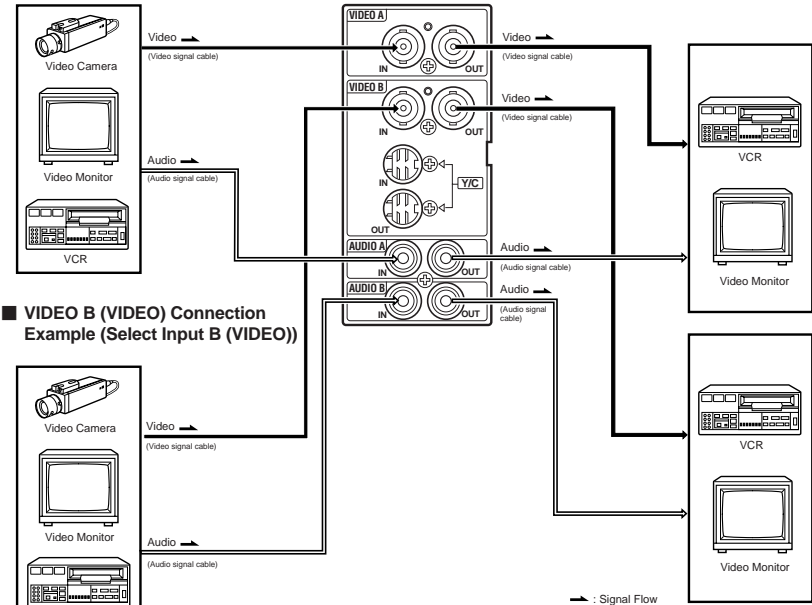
Video Camera

Video Monitor

VCR

Video
(Video signal cable)

Audio
(Audio signal cable)

VIDEO A
IN
OUT

VIDEO B
IN
OUT

IN
Y/C
OUT

AUDIO A
IN
OUT

AUDIO B
IN
OUT

Video
(Video signal cable)

Video
(Video signal cable)

Audio
(Audio signal cable)

Audio
(Audio signal cable)

VCR

Video Monitor

■ VIDEO B (VIDEO) Connection Example (Select Input B (VIDEO))

Video Camera

Video Monitor

Video
(Video signal cable)

Audio
(Audio signal cable)

VCR

Video Monitor

: Signal Flow